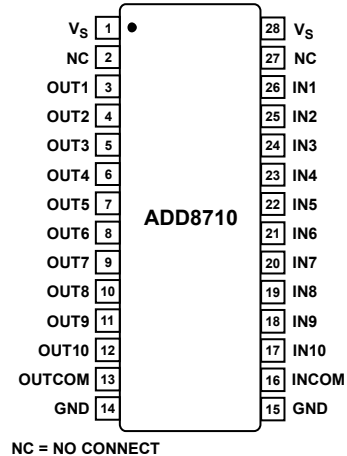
$V_S$ 1
NC 2
OUT1 3
OUT2 4
OUT3 5
OUT4 6
OUT5 7
OUT6 8
OUT7 9
OUT8 10
OUT9 11
OUT10 12
OUTCOM 13
GND 14

ADD8710

28 $V_S$
27 NC
26 IN1
25 IN2
24 IN3
23 IN4
22 IN5
21 IN6
20 IN7
19 IN8
18 IN9
17 IN10
16 INCOM
15 GND

NC = NO CONNECT